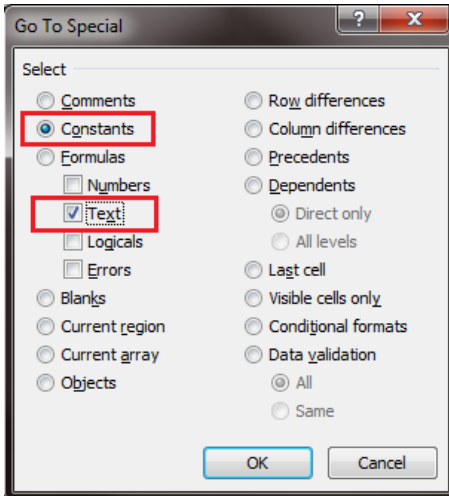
Go To Special

?

Select

Comments
Constants
Formulas
Numbers
Text
Logicals
Errors
Blanks
Current region
Current array
Objects

Row differences
Column differences
Precedents
Dependents
Direct only
All levels
Last cell
Visible cells only
Conditional formats
Data validation
All
Same

OK
Cancel